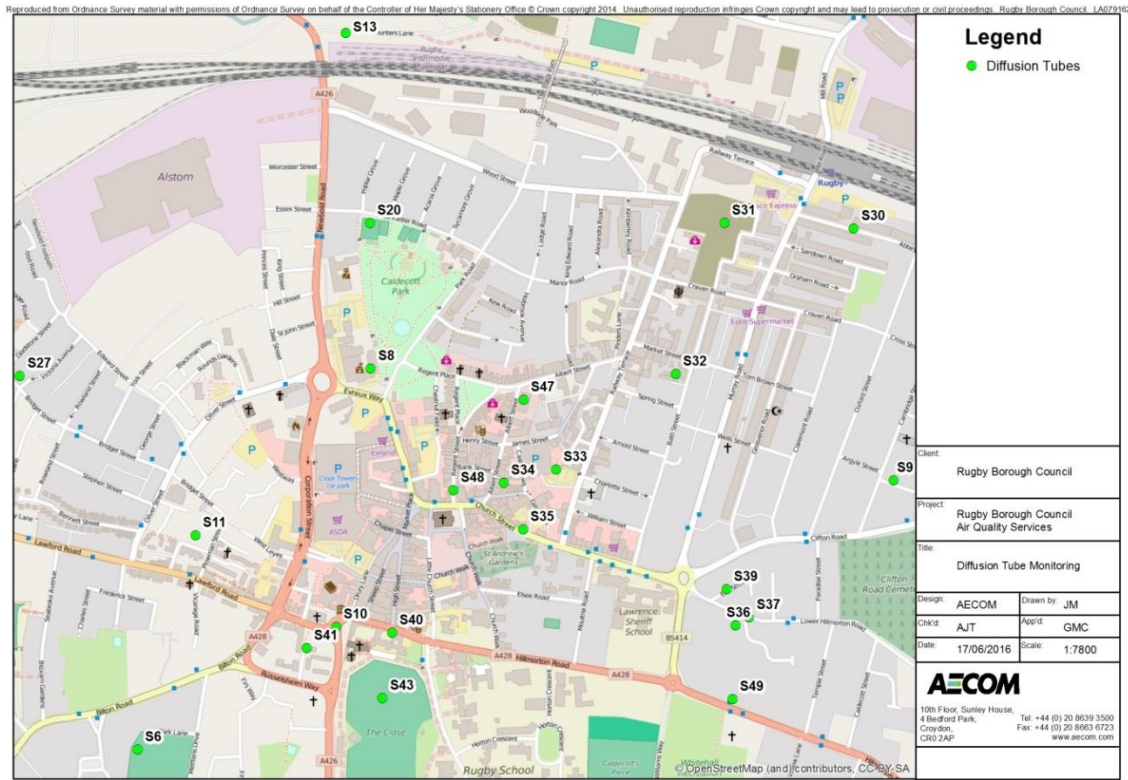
Reproduced from Ordnance Survey material with permissions of Ordnance Survey on behalf of the Controller of Her Majesty's Stationery Office © Crown copyright 2014. Unauthorised reproduction infringes Crown copyright and may lead to prosecution or civil proceedings. Rugby Borough Council. LA079162

Legend
Diffusion Tubes

S13 S20 S31 S30 S27 S8 S32 S47 S9 S33 S34 S48 S35 S11 S39 S36 S37 S10 S40 S41 S43 S49 S6

Alstom
Caldecott Park
Rugby
Euro Supermarket
Iceland
ASDA
Clock Towers car park
St Andrew's Gardens
Lawrence Sheriff School
The Close
Rugby School
Clifton Road Cemetery
Lawford Road
Bilton Road
Hillmorton Road
Church Street
Corporation Street
Newbold Road
Wood Street
Railway Terrace
Craven Road
Albert Street
Evreux Way
Clifton Road
A426
A428
B5414

© OpenStreetMap (and) contributors, CC-BY-SA

Client:
Rugby Borough Council

Project:
Rugby Borough Council Air Quality Services

Title:
Diffusion Tube Monitoring

| Design: | AECOM | Drawn by: | JM |
|---|---|---|---|
| Chk'd: | AJT | App'd: | GMC |
| Date: | 17/06/2016 | Scale: | 1:7800 |

AECOM

10th Floor, Sunley House, 4 Bedford Park, Croydon, CR0 2AP
Tel: +44 (0) 20 8639 3500
Fax: +44 (0) 20 8663 6723
www.aecom.com